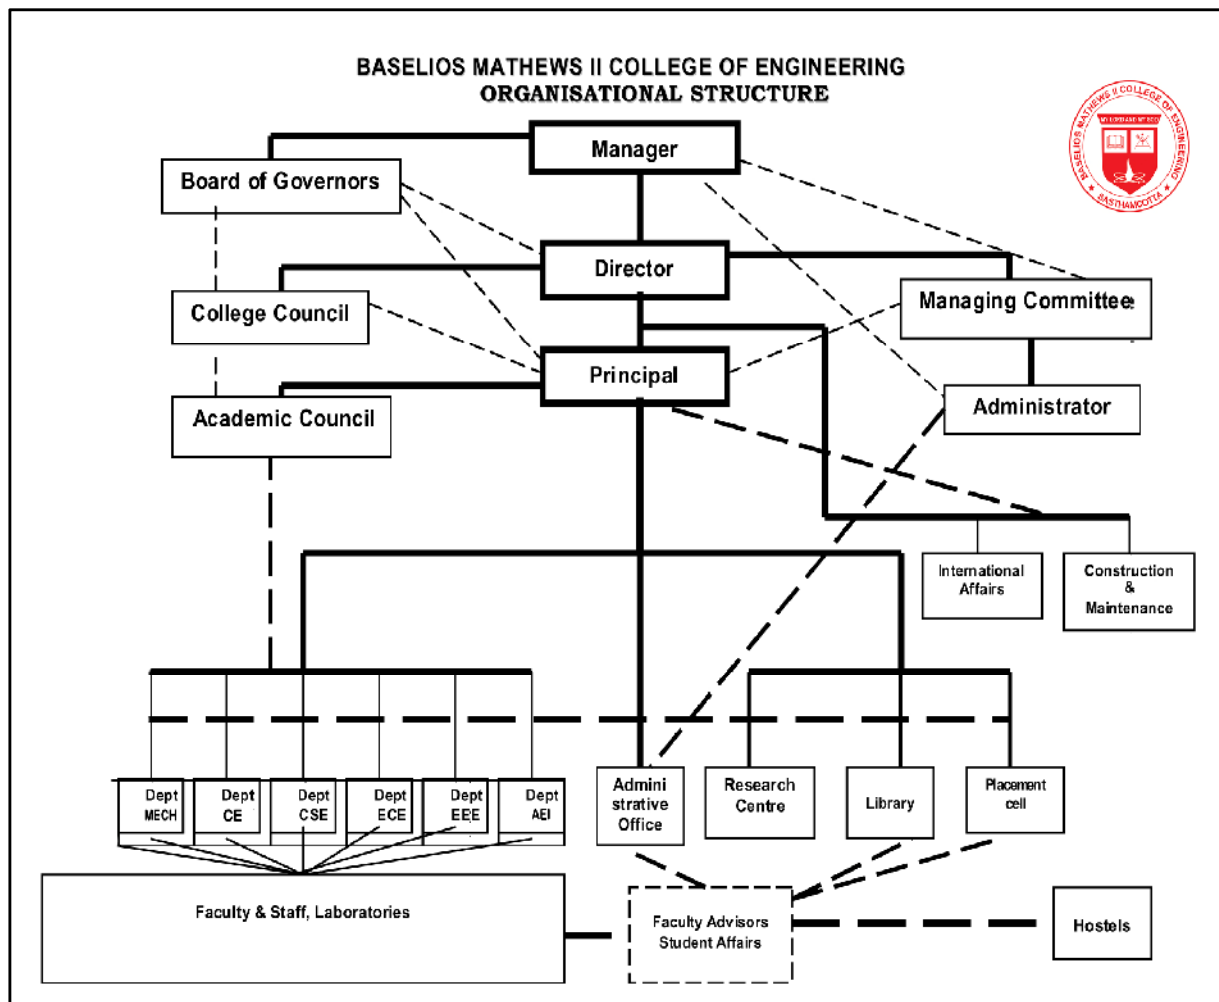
BASELIOS MATHEWS II COLLEGE OF ENGINEERING
ORGANISATIONAL STRUCTURE

BASELIOS MATHEWS II COLLEGE OF ENGINEERING
SASTHAMCOTTA

Manager

Board of Governors

Director

College Council

Managing Committee

Principal

Academic Council

Administrator

International Affairs

Construction & Maintenance

Dept MECH

Dept CE

Dept CSE

Dept ECE

Dept EEE

Dept AEI

Admini strative Office

Research Centre

Library

Placement cell

Faculty & Staff, Laboratories

Faculty Advisors Student Affairs

Hostels